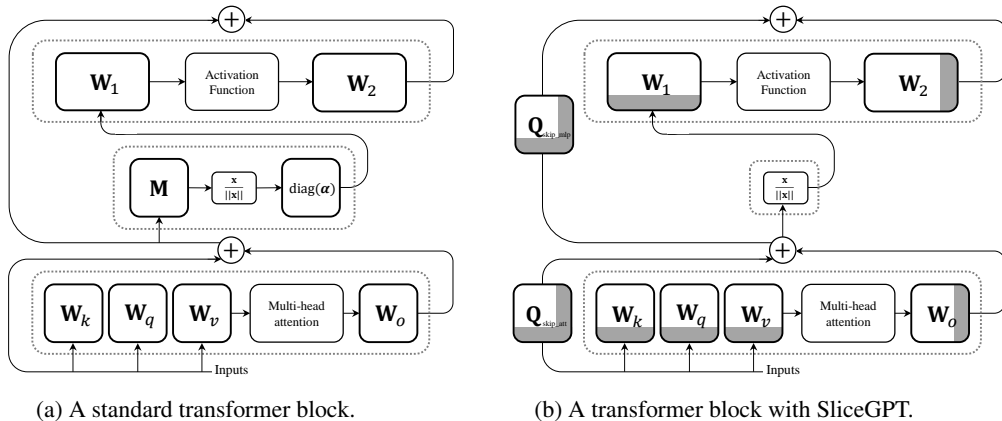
$+$

$\mathbf{W}_1$

Activation Function

$\mathbf{W}_2$

$\mathbf{M}$

$\frac{\mathbf{x}}{||\mathbf{x}||}$

$\text{diag}(\boldsymbol{\alpha})$

$+$

$\mathbf{W}_k$

$\mathbf{W}_q$

$\mathbf{W}_v$

Multi-head attention

$\mathbf{W}_o$

Inputs

(a) A standard transformer block.

$+$

$\mathbf{Q}_{\text{skip\_mlp}}$

$\mathbf{W}_1$

Activation Function

$\mathbf{W}_2$

$\frac{\mathbf{x}}{||\mathbf{x}||}$

$+$

$\mathbf{Q}_{\text{skip\_att}}$

$\mathbf{W}_k$

$\mathbf{W}_q$

$\mathbf{W}_v$

Multi-head attention

$\mathbf{W}_o$

Inputs

(b) A transformer block with SliceGPT.